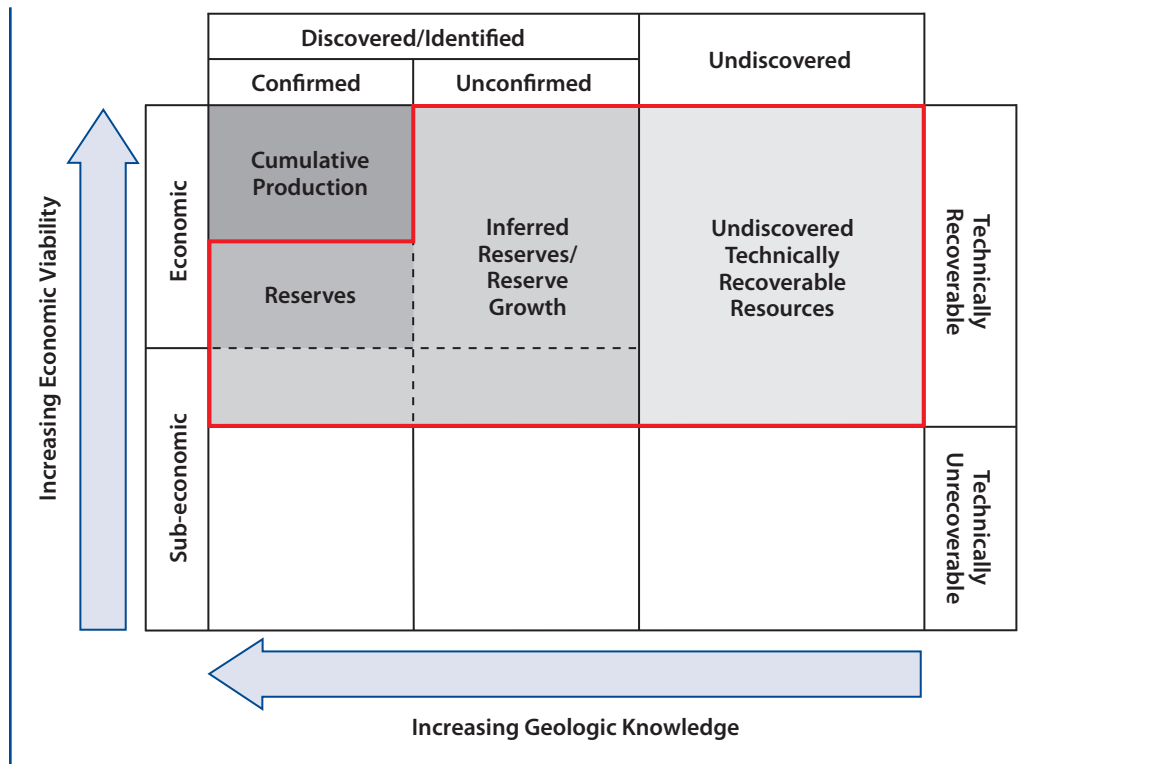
| | Discovered/Identified: Confirmed | Discovered/Identified: Unconfirmed | Undiscovered | |
|---|---|---|---|---|
| Economic | Cumulative Production | Inferred Reserves/ Reserve Growth | Undiscovered Technically Recoverable Resources | Technically Recoverable |
| | Reserves | | | |
| Sub-economic | | | | Technically Unrecoverable |

Increasing Economic Viability

Increasing Geologic Knowledge